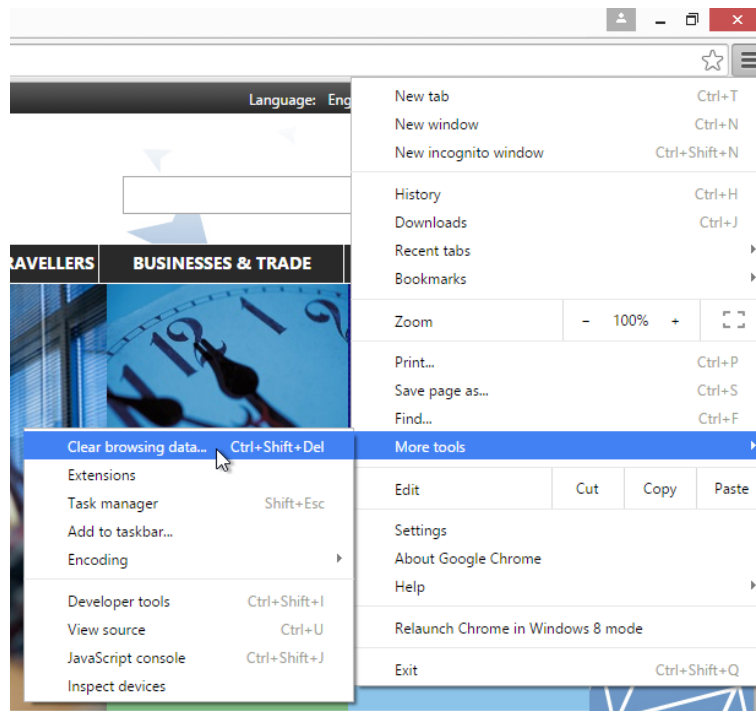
Language: Eng

RAVELLERS | BUSINESSES & TRADE

New tab Ctrl+T
New window Ctrl+N
New incognito window Ctrl+Shift+N

History Ctrl+H
Downloads Ctrl+J
Recent tabs
Bookmarks

Zoom - 100% +

Print... Ctrl+P
Save page as... Ctrl+S
Find... Ctrl+F
More tools

Edit Cut Copy Paste

Settings
About Google Chrome
Help

Relaunch Chrome in Windows 8 mode

Exit Ctrl+Shift+Q

Clear browsing data... Ctrl+Shift+Del
Extensions
Task manager Shift+Esc
Add to taskbar...
Encoding

Developer tools Ctrl+Shift+I
View source Ctrl+U
JavaScript console Ctrl+Shift+J
Inspect devices